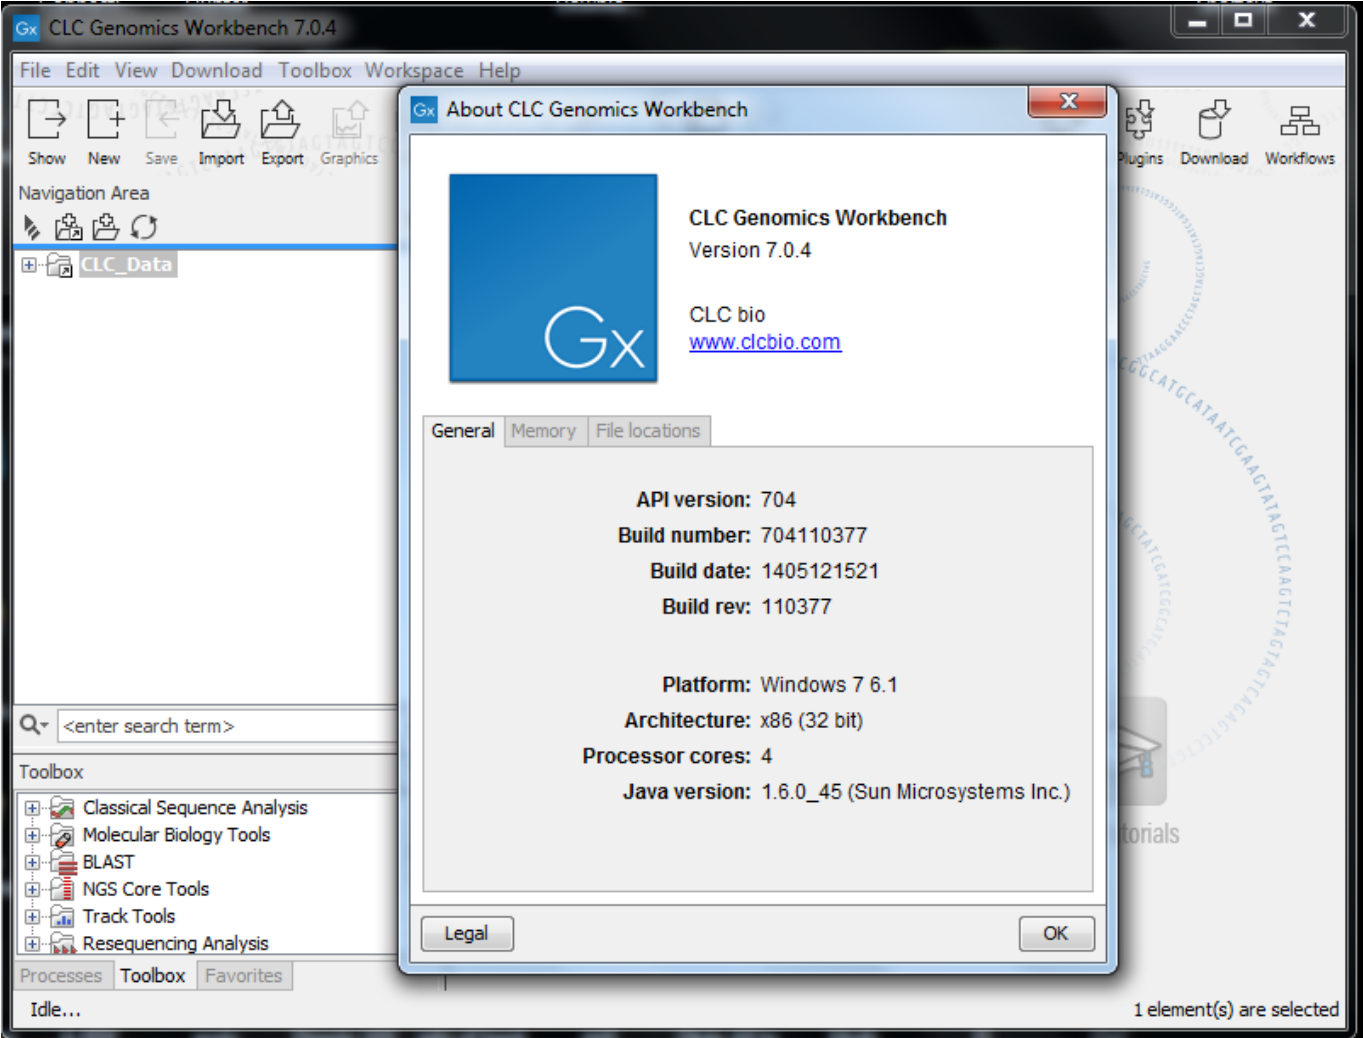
Gx CLC Genomics Workbench 7.0.4

File Edit View Download Toolbox Workspace Help

Show New Save Import Export Graphics

Plugins Download Workflows

Navigation Area

CLC_Data

Gx About CLC Genomics Workbench

Gx

CLC Genomics Workbench
Version 7.0.4

CLC bio
www.clcbio.com

General Memory File locations

API version: 704
Build number: 704110377
Build date: 1405121521
Build rev: 110377

Platform: Windows 7 6.1
Architecture: x86 (32 bit)
Processor cores: 4
Java version: 1.6.0_45 (Sun Microsystems Inc.)

Legal OK

<enter search term>

Toolbox

Classical Sequence Analysis
Molecular Biology Tools
BLAST
NGS Core Tools
Track Tools
Resequencing Analysis

Processes Toolbox Favorites

torials

Idle...

1 element(s) are selected